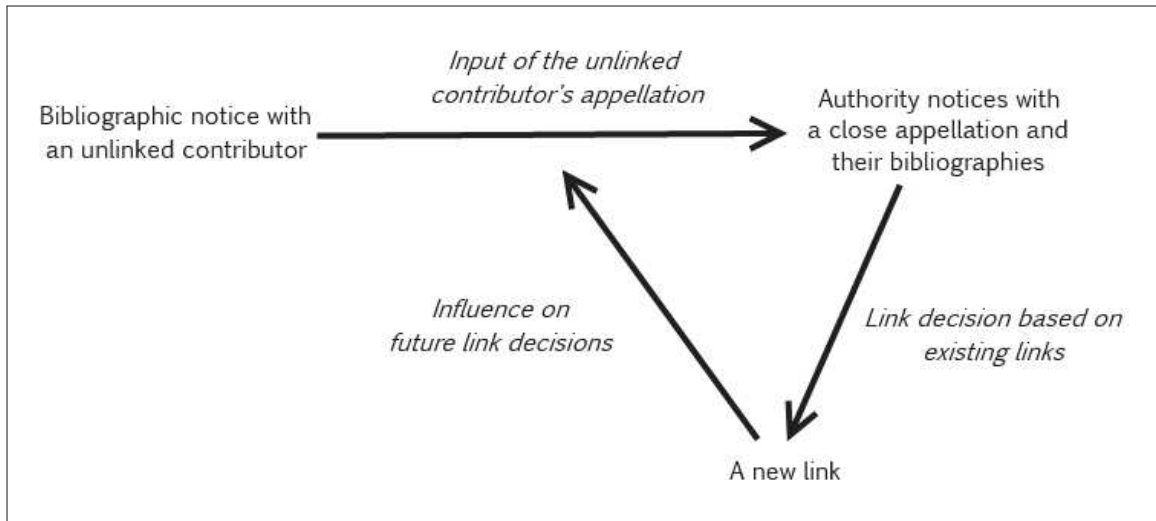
Bibliographic notice with an unlinked contributor

Input of the unlinked contributor's appellation

Authority notices with a close appellation and their bibliographies

Link decision based on existing links

A new link

Influence on future link decisions